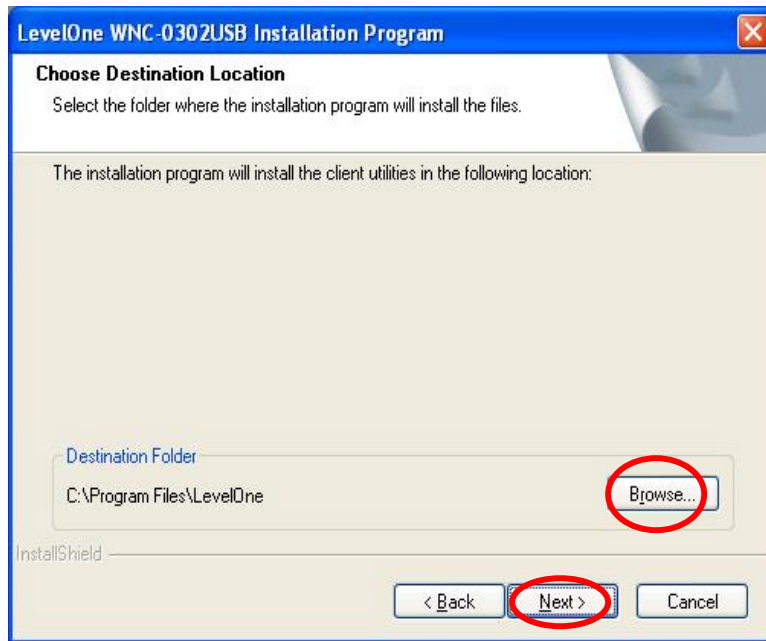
LevelOne WNC-0302USB Installation Program

Choose Destination Location

Select the folder where the installation program will install the files.

The installation program will install the client utilities in the following location:

Destination Folder

C:\Program Files\LevelOne

Browse...

InstallShield

< Back

Next >

Cancel